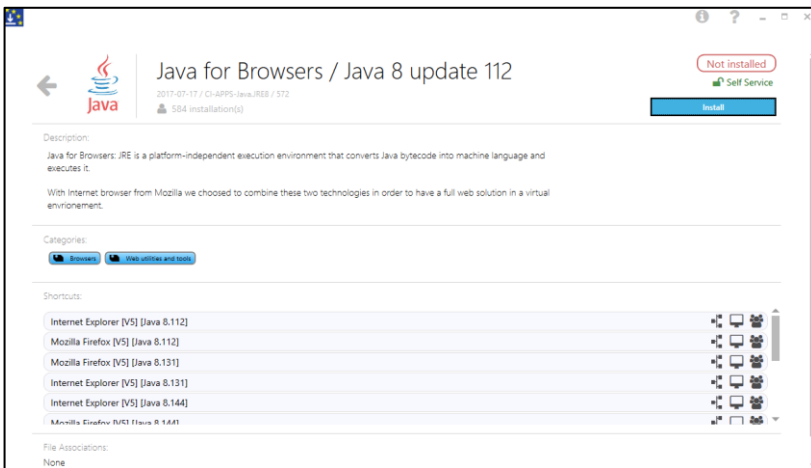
Java

Java for Browsers / Java 8 update 112

2017-07-17 / CI-APPS-JavaJRE8 / 572

584 installation(s)

Not installed

Self Service

Install

Description:

Java for Browsers: JRE is a platform-independent execution environment that converts Java bytecode into machine language and executes it.

With Internet browser from Mozilla we choosed to combine these two technologies in order to have a full web solution in a virtual envrionement.

Categories:

Browsers

Web utilities and tools

Shortcuts:

Internet Explorer [V5] [Java 8.112]

Mozilla Firefox [V5] [Java 8.112]

Mozilla Firefox [V5] [Java 8.131]

Internet Explorer [V5] [Java 8.131]

Internet Explorer [V5] [Java 8.144]

Mozilla Firefox [V5] [Java 8.144]

File Associations:

None